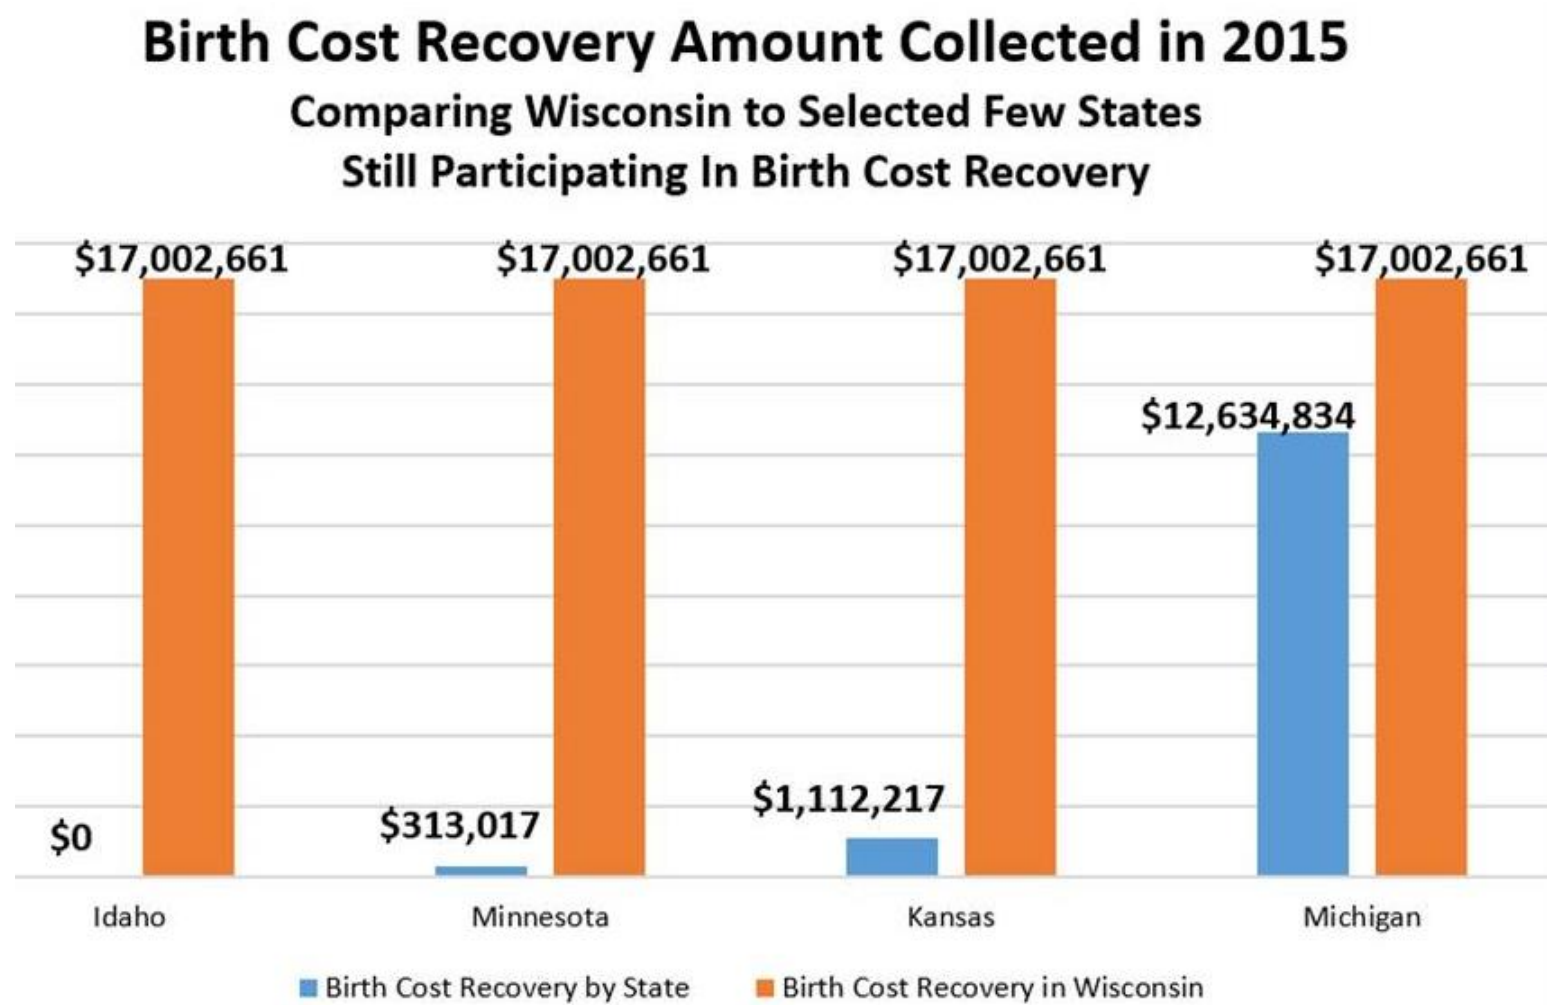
Birth Cost Recovery Amount Collected in 2015
Comparing Wisconsin to Selected Few States Still Participating In Birth Cost Recovery

$17,002,661
$17,002,661
$17,002,661
$17,002,661
$12,634,834
$0
$313,017
$1,112,217

Idaho
Minnesota
Kansas
Michigan

Birth Cost Recovery by State
Birth Cost Recovery in Wisconsin